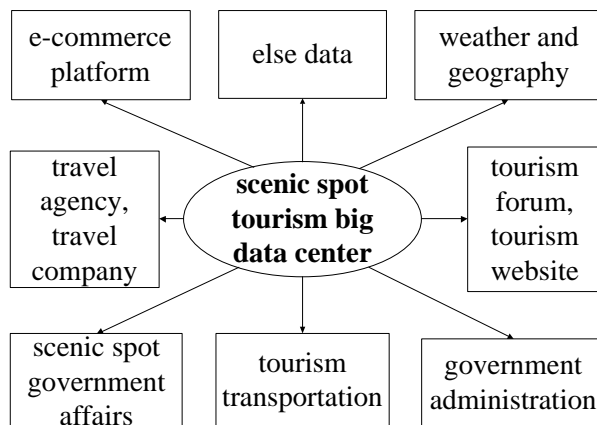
e-commerce platform

else data

weather and geography

travel agency, travel company

scenic spot tourism big data center

tourism forum, tourism website

scenic spot government affairs

tourism transportation

government administration